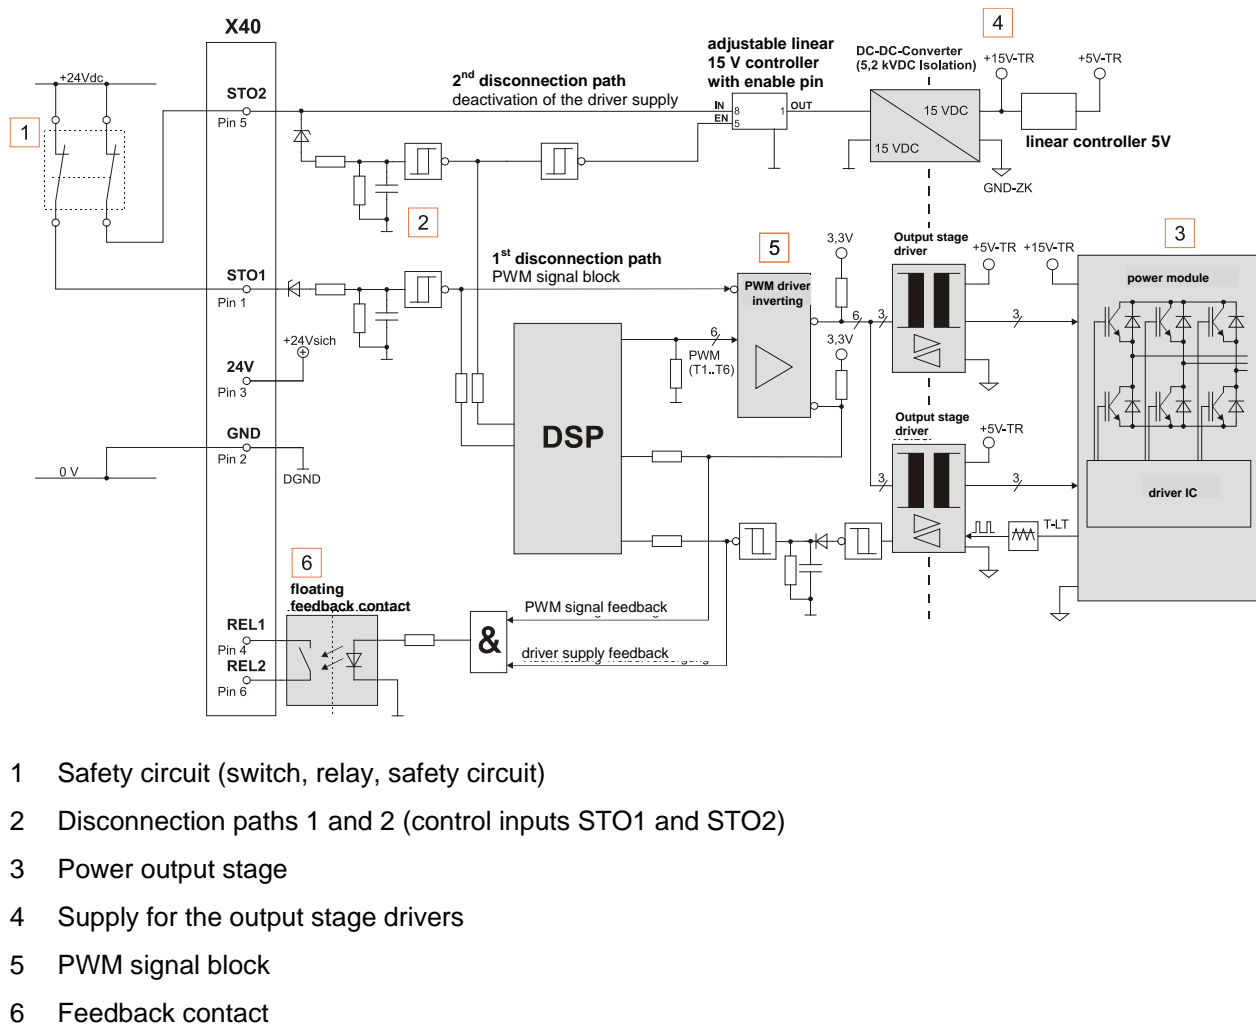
X40

+24Vdc

1

STO2
Pin 5

$2^{nd}$ disconnection path
deactivation of the driver supply

adjustable linear 15 V controller with enable pin

IN 8
EN 5
1
OUT

DC-DC-Converter (5,2 kVDC Isolation)

4

+15V-TR
+5V-TR

15 VDC
15 VDC

linear controller 5V

GND-ZK

2

$1^{st}$ disconnection path
PWM signal block

5

PWM driver inverting

3,3V

Output stage driver

+5V-TR +15V-TR

3

power module

STO1
Pin 1

+24Vsich

24V
Pin 3

6
PWM (T1..T6)

3,3V

6 3 3

DSP

GND
Pin 2

0 V

DGND

Output stage driver

+5V-TR

3 3

driver IC

T-LT

6

floating feedback contact

REL1
Pin 4
REL2
Pin 6

&

PWM signal feedback

driver supply feedback

1 Safety circuit (switch, relay, safety circuit)

2 Disconnection paths 1 and 2 (control inputs STO1 and STO2)

3 Power output stage

4 Supply for the output stage drivers

5 PWM signal block

6 Feedback contact